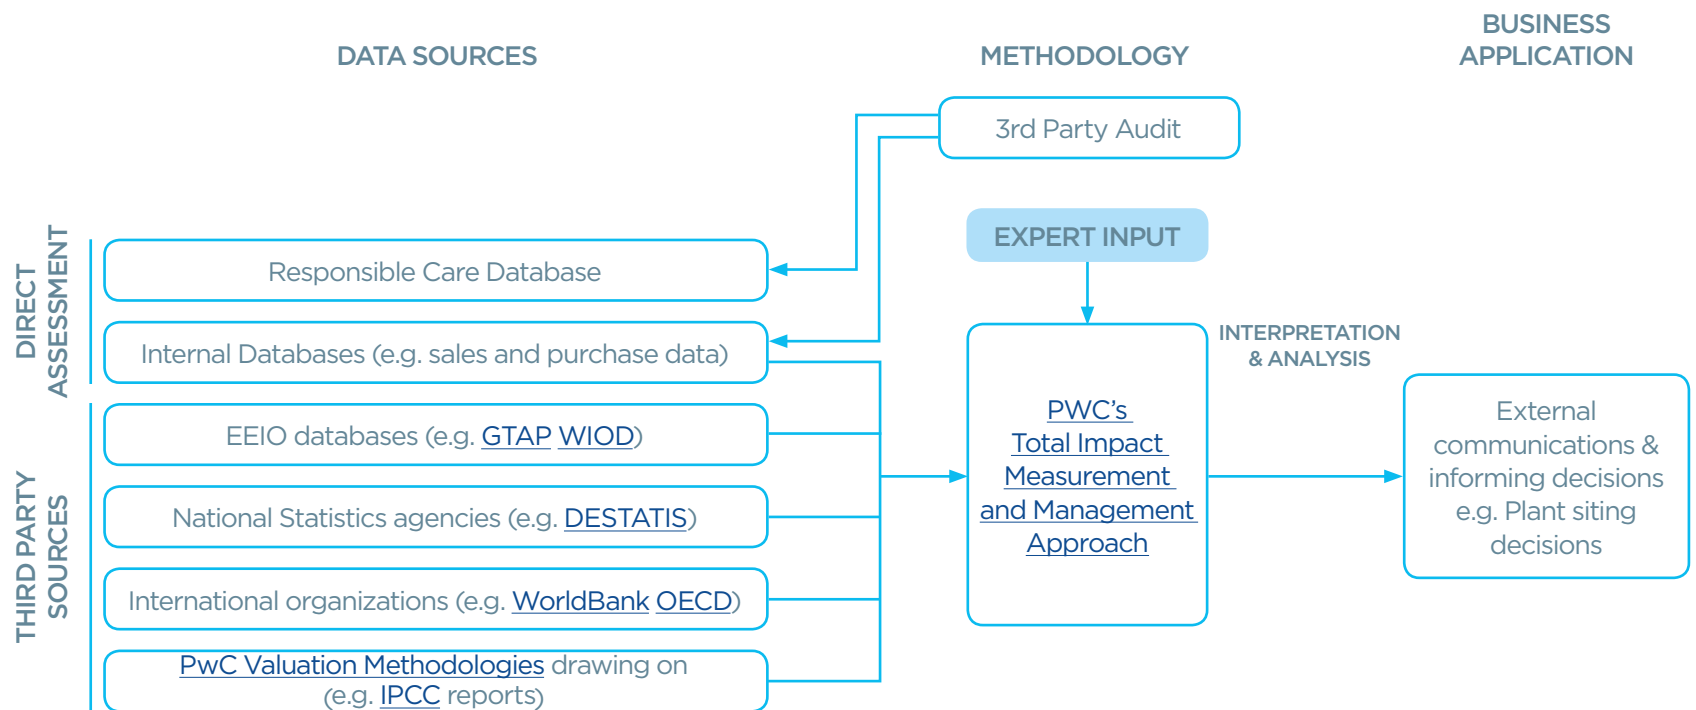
DATA SOURCES

METHODOLOGY

BUSINESS APPLICATION

3rd Party Audit

DIRECT ASSESSMENT

Responsible Care Database

Internal Databases (e.g. sales and purchase data)

EXPERT INPUT

INTERPRETATION & ANALYSIS

THIRD PARTY SOURCES

EEIO databases (e.g. GTAP WIOD)

National Statistics agencies (e.g. DESTATIS)

International organizations (e.g. WorldBank OECD)

PwC Valuation Methodologies drawing on (e.g. IPCC reports)

PWC's Total Impact Measurement and Management Approach

External communications & informing decisions e.g. Plant siting decisions